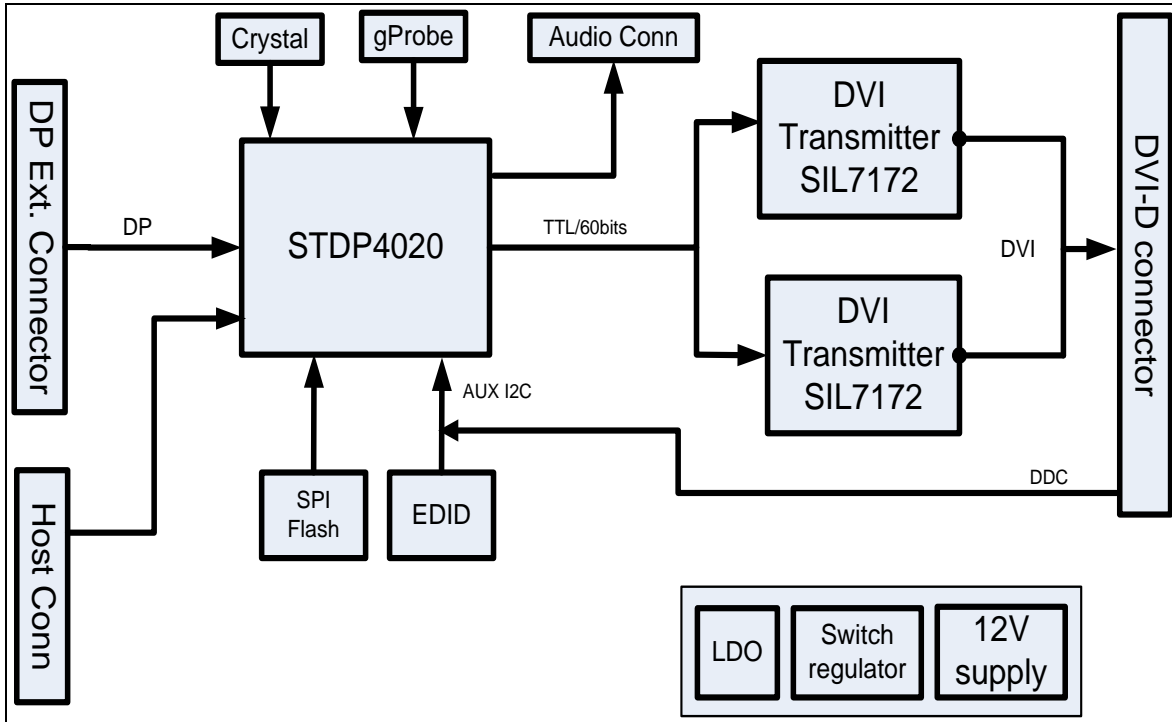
Crystal
gProbe
Audio Conn
DP Ext. Connector
DP
STDP4020
TTL/60bits
DVI Transmitter SIL7172
DVI
DVI Transmitter SIL7172
DVI-D connector
AUX I2C
DDC
Host Conn
SPI Flash
EDID
LDO
Switch regulator
12V supply